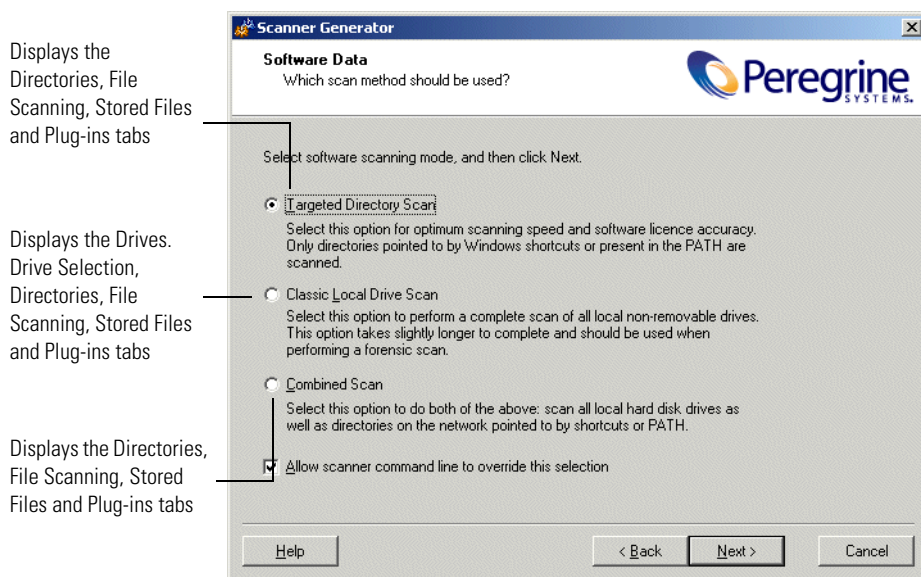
Displays the Directories, File Scanning, Stored Files and Plug-ins tabs

Displays the Drives. Drive Selection, Directories, File Scanning, Stored Files and Plug-ins tabs

Displays the Directories, File Scanning, Stored Files and Plug-ins tabs

Scanner Generator

Software Data
Which scan method should be used?

Peregrine SYSTEMS.

Select software scanning mode, and then click Next.

Targeted Directory Scan
Select this option for optimum scanning speed and software licence accuracy. Only directories pointed to by Windows shortcuts or present in the PATH are scanned.

Classic Local Drive Scan
Select this option to perform a complete scan of all local non-removable drives. This option takes slightly longer to complete and should be used when performing a forensic scan.

Combined Scan
Select this option to do both of the above: scan all local hard disk drives as well as directories on the network pointed to by shortcuts or PATH.

Allow scanner command line to override this selection

Help

< Back

Next >

Cancel